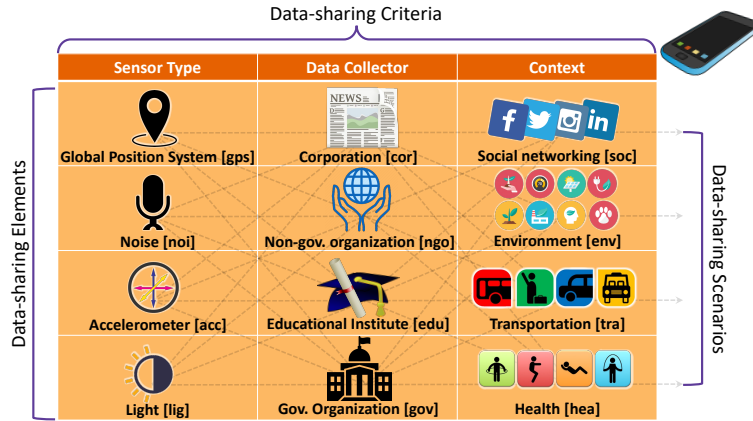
Data-sharing Criteria

Data-sharing Elements

Data-sharing Scenarios

| Sensor Type | Data Collector | Context |
|---|---|---|
| Global Position System [gps] | NEWS Corporation [cor] | Social networking [soc] |
| Noise [noi] | Non-gov. organization [ngo] | Environment [env] |
| Accelerometer [acc] | Educational Institute [edu] | Transportation [tra] |
| Light [lig] | Gov. Organization [gov] | Health [hea] |